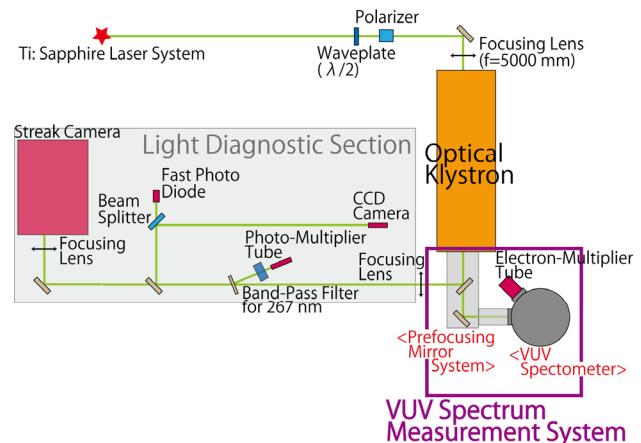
Ti: Sapphire Laser System

Polarizer

Waveplate ($\lambda/2$)

Focusing Lens (f=5000 mm)

Optical Klystron

Streak Camera

Light Diagnostic Section

Fast Photo Diode

Beam Splitter

CCD Camera

Focusing Lens

Photo-Multiplier Tube

Band-Pass Filter for 267 nm

Focusing Lens

Electron-Multiplier Tube

<Prefocusing Mirror System>

<VUV Spectrometer>

VUV Spectrum Measurement System